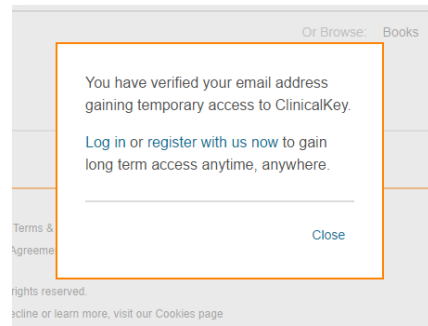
Or Browse: Books

You have verified your email address gaining temporary access to ClinicalKey.

Log in or register with us now to gain long term access anytime, anywhere.

Close

Terms &

Agreeme

rights reserved.

ecline or learn more, visit our Cookies page